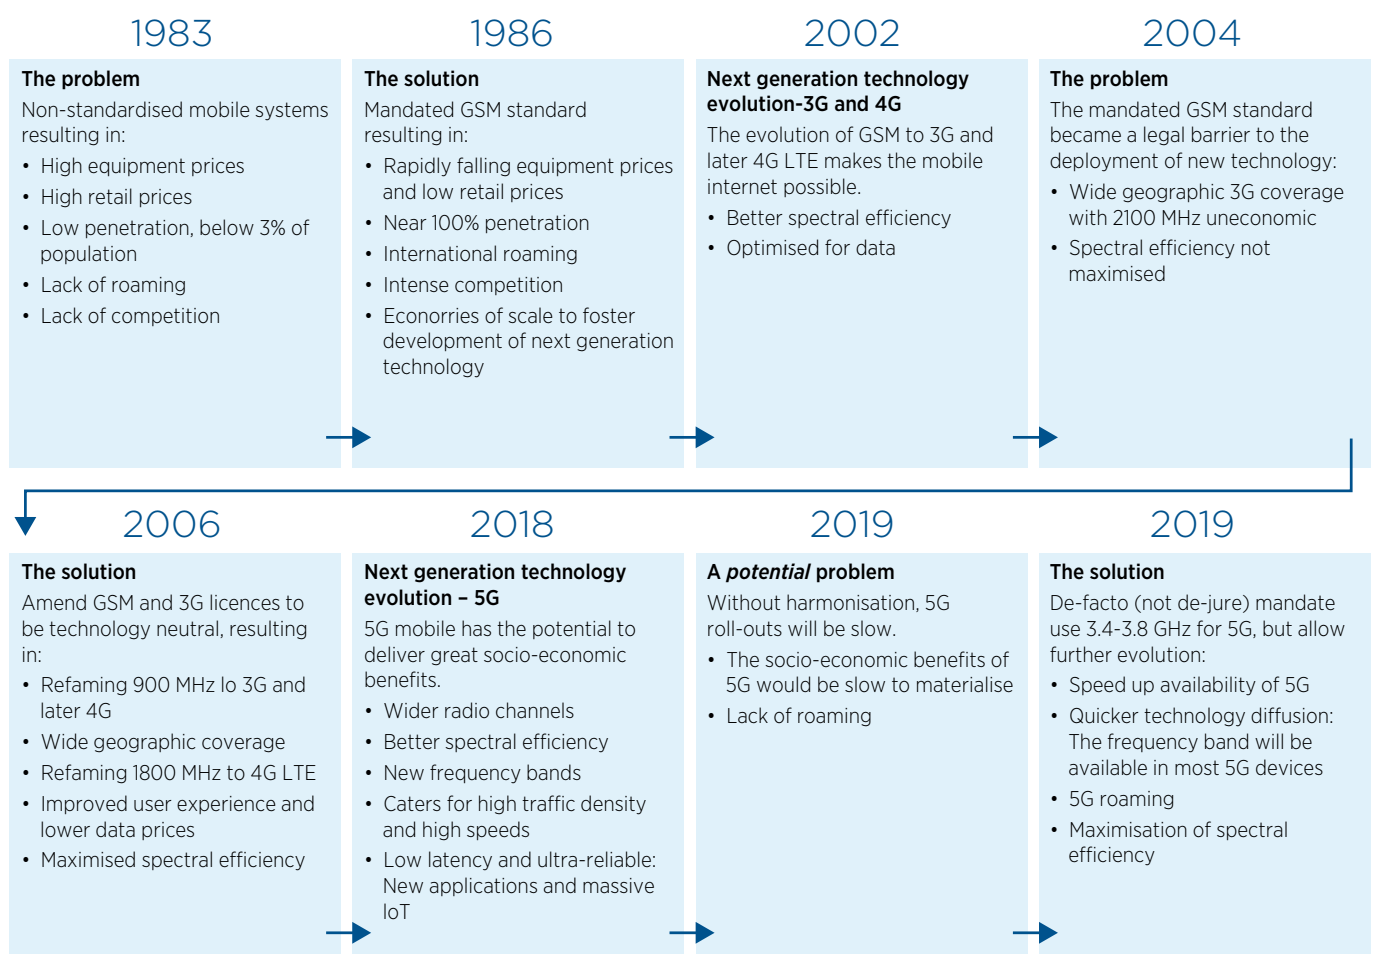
1983

The problem

Non-standardised mobile systems resulting in:

- High equipment prices
- High retail prices
- Low penetration, below 3% of population
- Lack of roaming
- Lack of competition

1986

The solution

Mandated GSM standard resulting in:

- Rapidly falling equipment prices and low retail prices
- Near 100% penetration
- International roaming
- Intense competition
- Econorries of scale to foster development of next generation technology

2002

Next generation technology evolution-3G and 4G

The evolution of GSM to 3G and later 4G LTE makes the mobile internet possible.

- Better spectral efficiency
- Optimised for data

2004

The problem

The mandated GSM standard became a legal barrier to the deployment of new technology:

- Wide geographic 3G coverage with 2100 MHz uneconomic
- Spectral efficiency not maximised

2006

The solution

Amend GSM and 3G licences to be technology neutral, resulting in:

- Refaming 900 MHz lo 3G and later 4G
- Wide geographic coverage
- Refaming 1800 MHz to 4G LTE
- Improved user experience and lower data prices
- Maximised spectral efficiency

2018

Next generation technology evolution – 5G

5G mobile has the potential to deliver great socio-economic benefits.

- Wider radio channels
- Better spectral efficiency
- New frequency bands
- Caters for high traffic density and high speeds
- Low latency and ultra-reliable: New applications and massive IoT

2019

A *potential* problem

Without harmonisation, 5G roll-outs will be slow.

- The socio-economic benefits of 5G would be slow to materialise
- Lack of roaming

2019

The solution

De-facto (not de-jure) mandate use 3.4-3.8 GHz for 5G, but allow further evolution:

- Speed up availability of 5G
- Quicker technology diffusion: The frequency band will be available in most 5G devices
- 5G roaming
- Maximisation of spectral efficiency